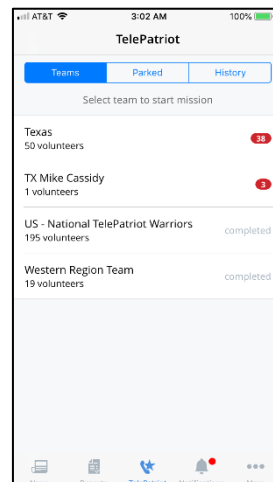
AT&T 3:02 AM 100%

TelePatriot

Teams | Parked | History

Select team to start mission

Texas
50 volunteers
38

TX Mike Cassidy
1 volunteers
3

US - National TelePatriot Warriors
195 volunteers
completed

Western Region Team
19 volunteers
completed

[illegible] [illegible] TelePatriot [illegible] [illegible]